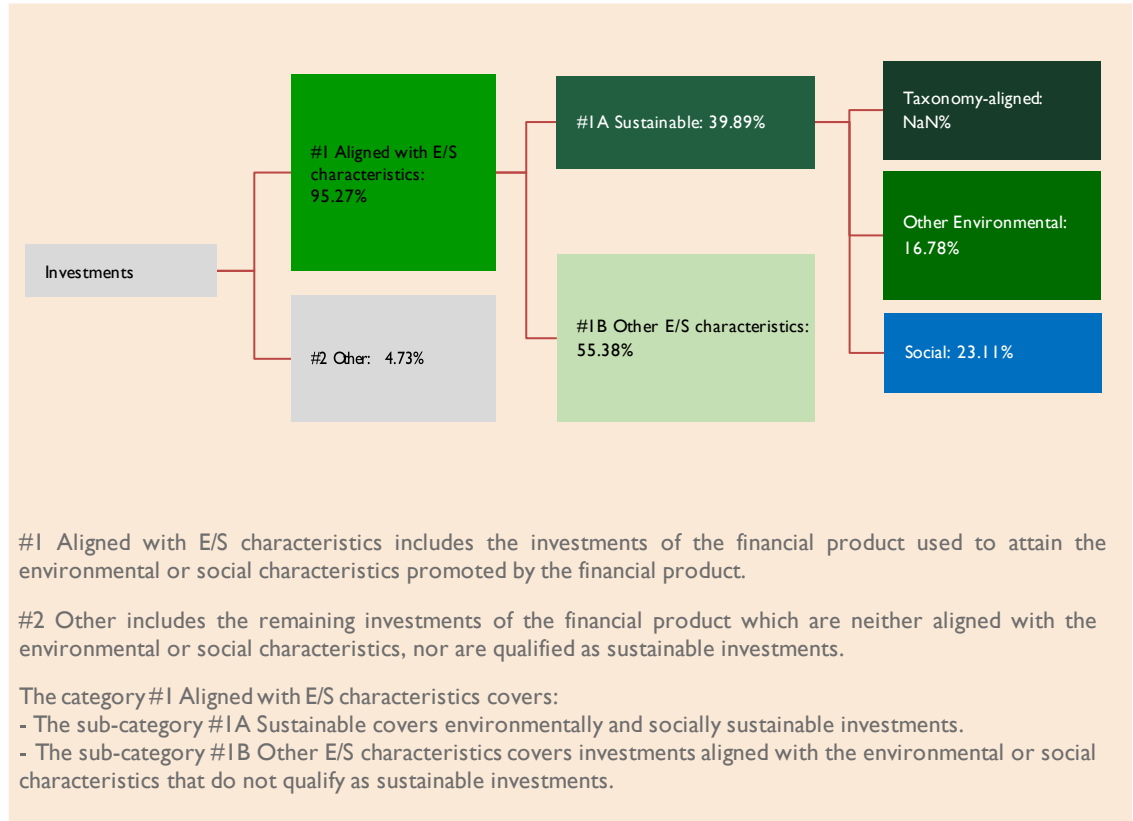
Investments

#1 Aligned with E/S characteristics: 95.27%

#2 Other: 4.73%

#1A Sustainable: 39.89%

#1B Other E/S characteristics: 55.38%

Taxonomy-aligned: NaN%

Other Environmental: 16.78%

Social: 23.11%

#1 Aligned with E/S characteristics includes the investments of the financial product used to attain the environmental or social characteristics promoted by the financial product.

#2 Other includes the remaining investments of the financial product which are neither aligned with the environmental or social characteristics, nor are qualified as sustainable investments.

The category #1 Aligned with E/S characteristics covers:
- The sub-category #1A Sustainable covers environmentally and socially sustainable investments.
- The sub-category #1B Other E/S characteristics covers investments aligned with the environmental or social characteristics that do not qualify as sustainable investments.